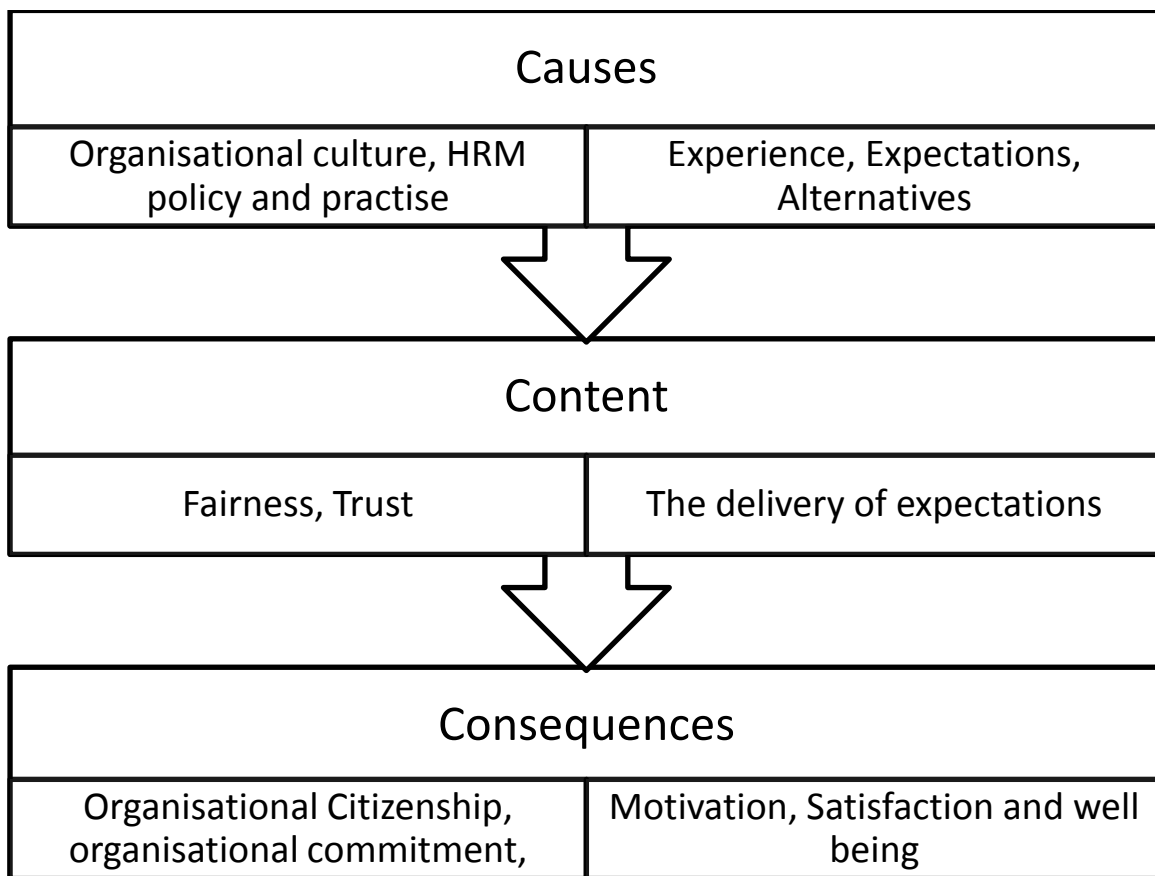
Causes

Organisational culture, HRM policy and practise

Experience, Expectations, Alternatives

Content

Fairness, Trust

The delivery of expectations

Consequences

Organisational Citizenship, organisational commitment,

Motivation, Satisfaction and well being